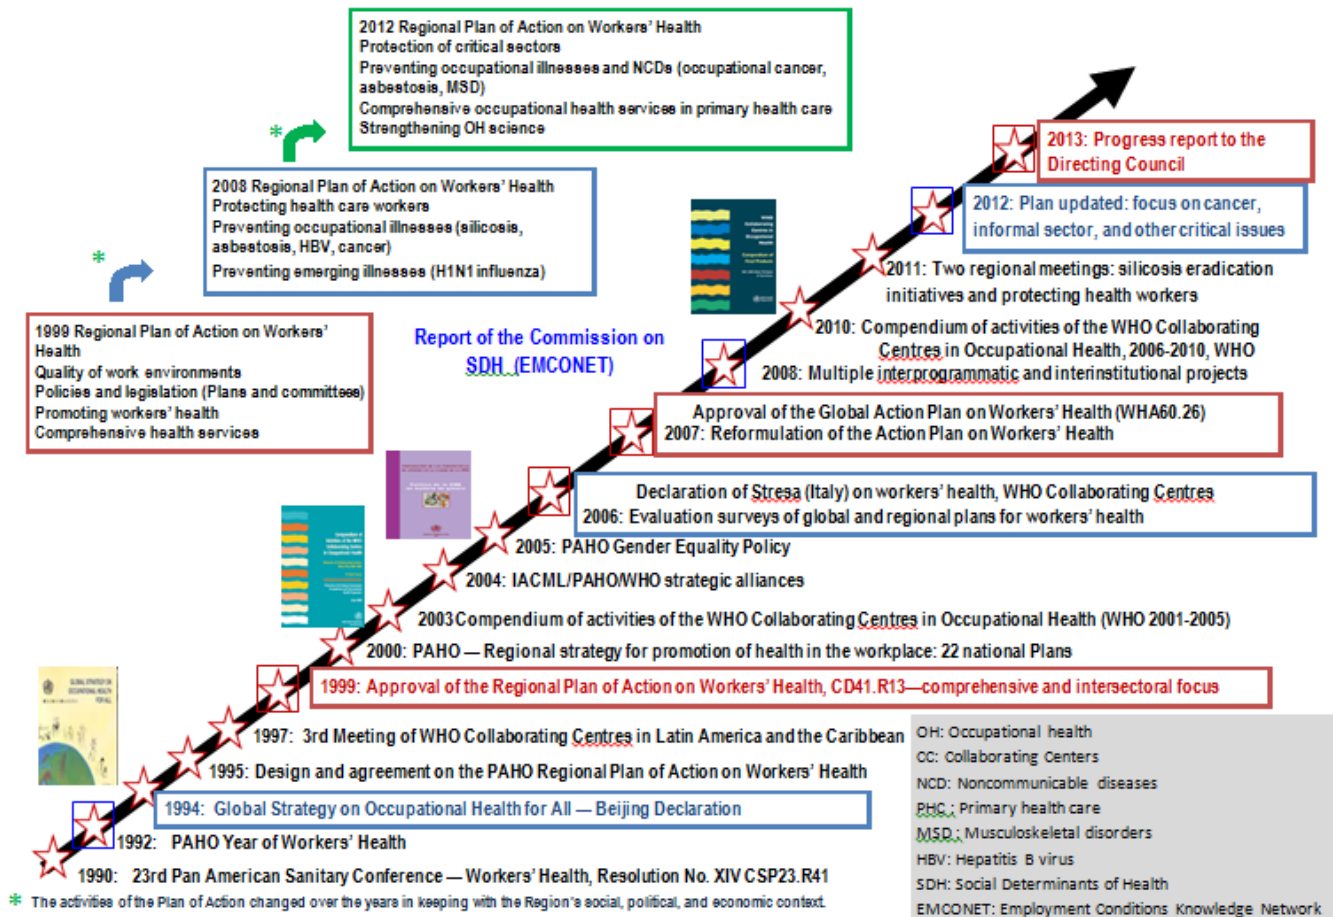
2012 Regional Plan of Action on Workers' Health
Protection of critical sectors
Preventing occupational illnesses and NCDs (occupational cancer, asbestosis, MSD)
Comprehensive occupational health services in primary health care
Strengthening OH science

*

2008 Regional Plan of Action on Workers' Health
Protecting health care workers
Preventing occupational illnesses (silicosis, asbestosis, HBV, cancer)
Preventing emerging illnesses (H1N1 influenza)

*

1999 Regional Plan of Action on Workers' Health
Quality of work environments
Policies and legislation (Plans and committees)
Promoting workers' health
Comprehensive health services

Report of the Commission on SDH (EMCONET)

2013: Progress report to the Directing Council

2012: Plan updated: focus on cancer, informal sector, and other critical issues

2011: Two regional meetings: silicosis eradication initiatives and protecting health workers

2010: Compendium of activities of the WHO Collaborating Centres in Occupational Health, 2006-2010, WHO

2008: Multiple interprogrammatic and interinstitutional projects

Approval of the Global Action Plan on Workers' Health (WHA60.26)
2007: Reformulation of the Action Plan on Workers' Health

Declaration of Stresa (Italy) on workers' health, WHO Collaborating Centres
2006: Evaluation surveys of global and regional plans for workers' health

2005: PAHO Gender Equality Policy

2004: IACML/PAHO/WHO strategic alliances

2003 Compendium of activities of the WHO Collaborating Centres in Occupational Health (WHO 2001-2005)

2000: PAHO — Regional strategy for promotion of health in the workplace: 22 national Plans

1999: Approval of the Regional Plan of Action on Workers' Health, CD41.R13—comprehensive and intersectoral focus

1997: 3rd Meeting of WHO Collaborating Centres in Latin America and the Caribbean

1995: Design and agreement on the PAHO Regional Plan of Action on Workers' Health

1994: Global Strategy on Occupational Health for All — Beijing Declaration

1992: PAHO Year of Workers' Health

1990: 23rd Pan American Sanitary Conference — Workers' Health, Resolution No. XIV CSP23.R41

OH: Occupational health
CC: Collaborating Centers
NCD: Noncommunicable diseases
PHC: Primary health care
MSD: Musculoskeletal disorders
HBV: Hepatitis B virus
SDH: Social Determinants of Health
EMCONET: Employment Conditions Knowledge Network

* The activities of the Plan of Action changed over the years in keeping with the Region's social, political, and economic context.